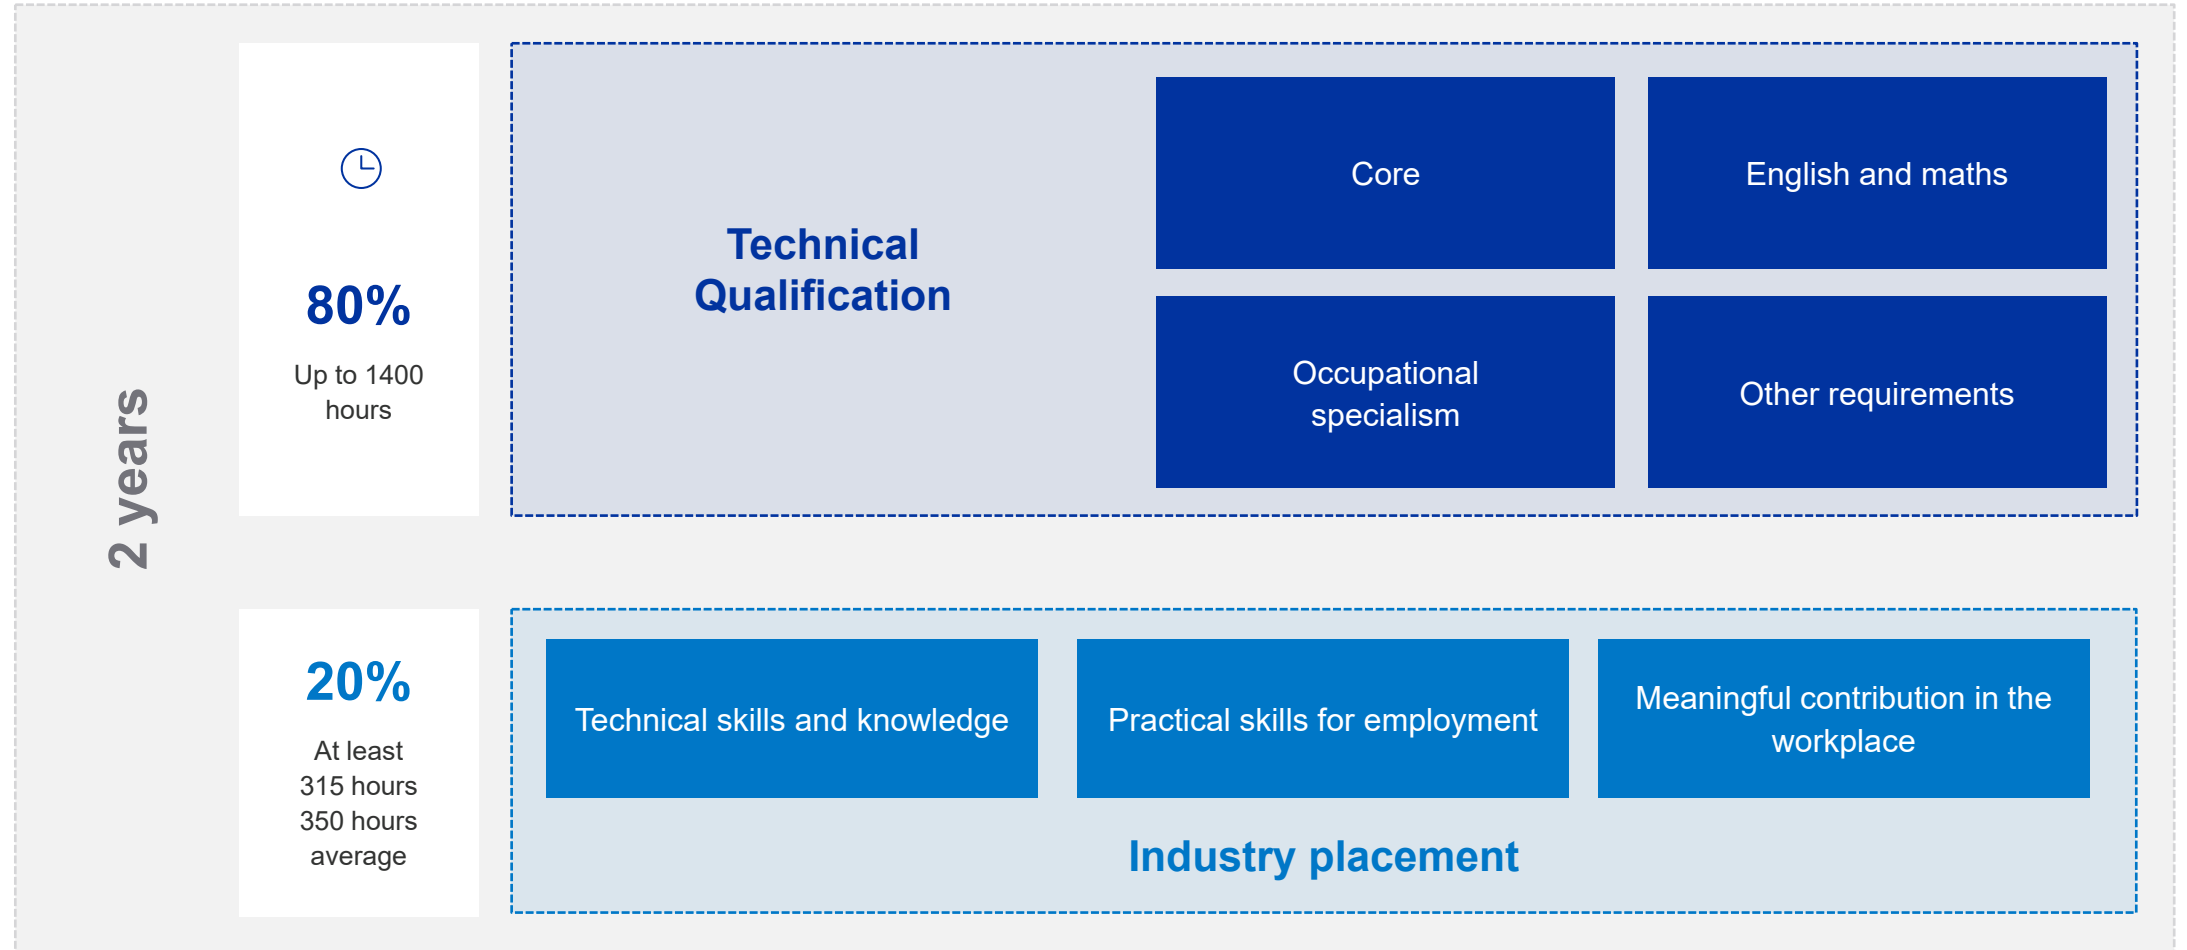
2 years

80%

Up to 1400 hours

Technical Qualification

Core

English and maths

Occupational specialism

Other requirements

20%

At least 315 hours 350 hours average

Technical skills and knowledge

Practical skills for employment

Meaningful contribution in the workplace

Industry placement